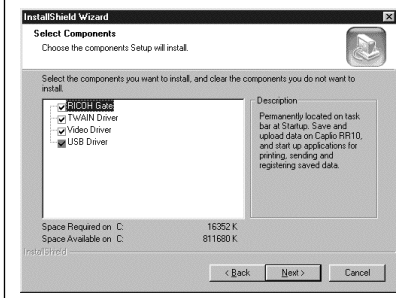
InstallShield Wizard

Select Components

Choose the components Setup will install.

Select the components you want to install, and clear the components you do not want to install.

RICOH Gate
TWAIN Driver
Video Driver
USB Driver

Description

Permanently located on task bar at Startup. Save and upload data on Caplio RR10, and start up applications for printing, sending and registering saved data.

Space Required on C: 16352 K
Space Available on C: 811680 K

InstallShield

< Back Next > Cancel